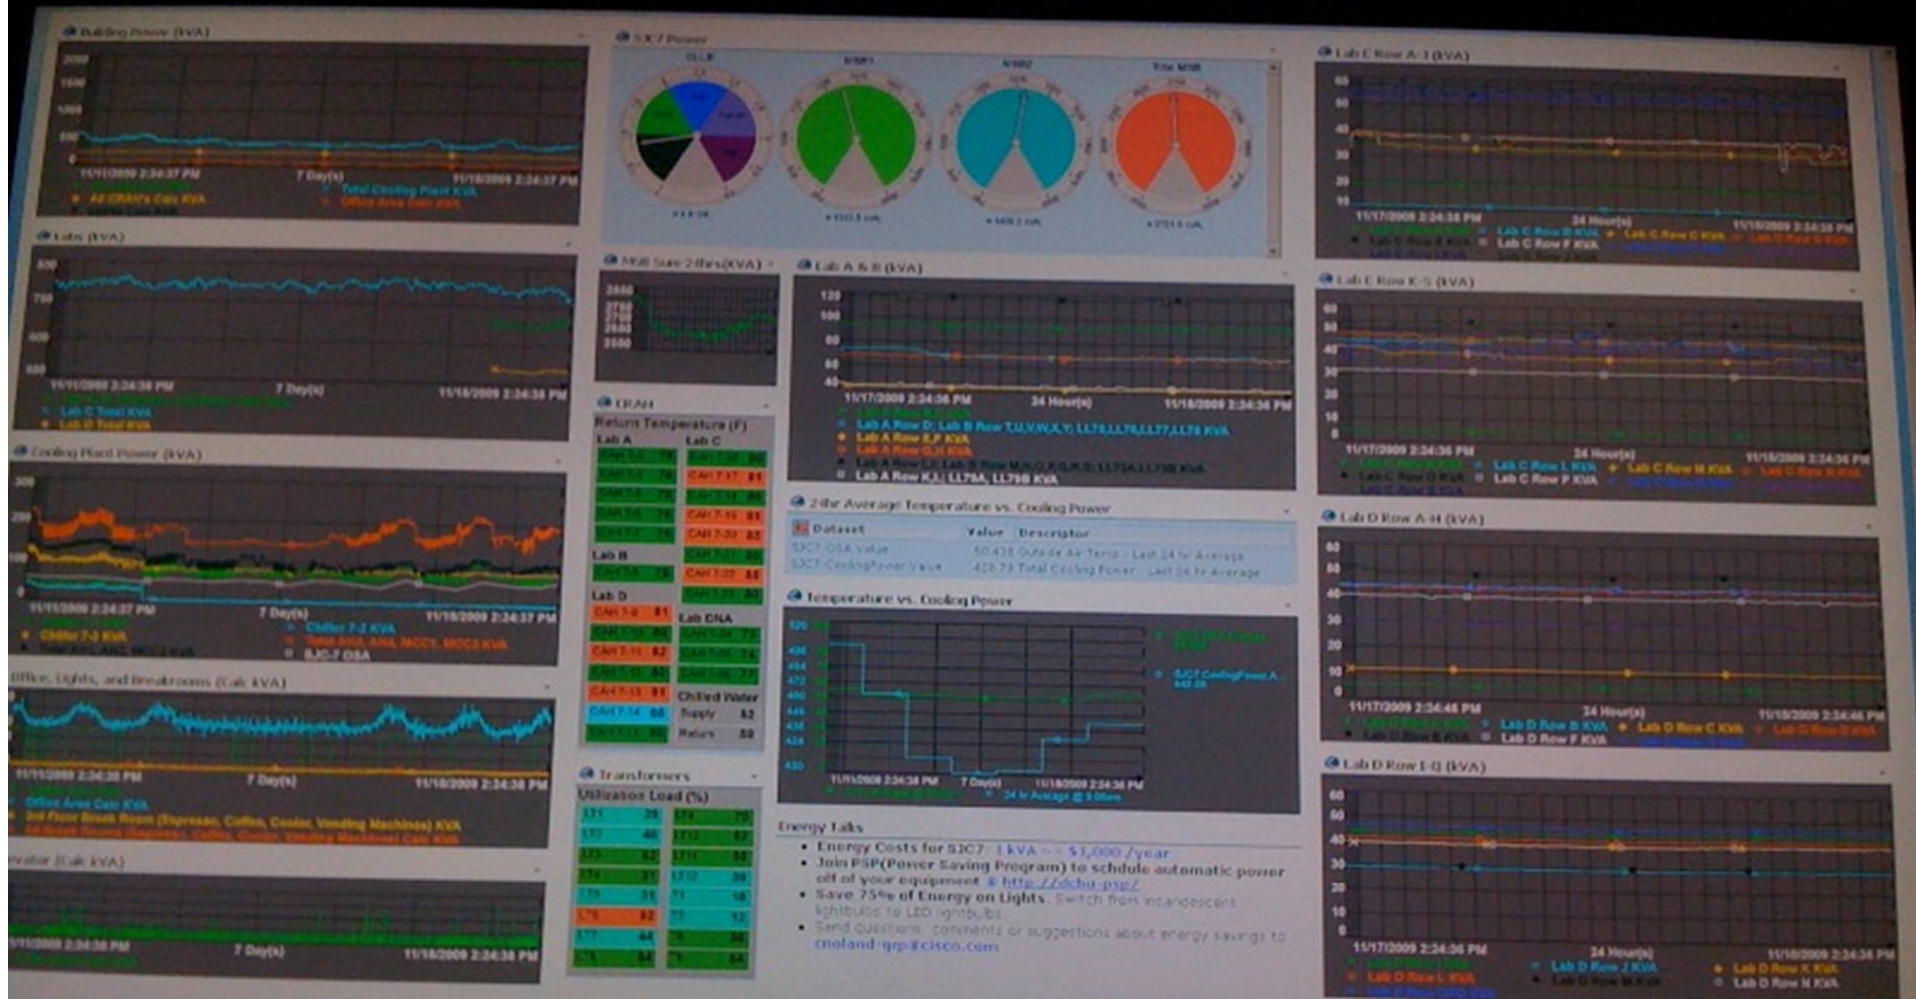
Building Power (kVA)

2000
1500
1000
500
0

11/11/2009 2:24:37 PM
7 Day(s)
11/18/2009 2:24:37 PM

Total Cooling Plant KVA
All CRAH's Calc KVA
Office Area Calc KVA

Labs (kVA)

800
750
650
600

11/11/2009 2:24:38 PM
7 Day(s)
11/18/2009 2:24:38 PM

Lab C Total KVA
Lab D Total KVA

Cooling Plant Power (kVA)

300
200
100

11/11/2009 2:24:37 PM
7 Day(s)
11/18/2009 2:24:37 PM

Chiller 7-2 KVA
Chiller 7-3 KVA
Total AH3, AH4, MCC1, MCC2 KVA
Total AH1, AH2, MCC3 KVA
SJC7 OSA

Office, Lights, and Breakrooms (Calc kVA)

11/11/2009 2:24:38 PM
7 Day(s)
11/18/2009 2:24:38 PM

Office Area Calc KVA
3rd Floor Break Room (Espresso, Coffee, Cooler, Vending Machines) KVA
1st Break Rooms (Espresso, Coffee, Cooler, Vending Machines) Calc KVA

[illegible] (Calc kVA)

11/11/2009 2:24:38 PM
7 Day(s)
11/18/2009 2:24:38 PM

SJC7 Power

MSB1
MSB2
Total MSB

MSB Sum 24hrs(kVA)

2800
2750
2700
2650
2600

CRAH

Return Temperature (F)

Lab A
Lab C
Lab B
Lab D
Lab DNA
Chilled Water
Supply 52
Return 59

Transformers

Utilization Load (%)

Lab A & B (kVA)

120
100
80
60
40

11/17/2009 2:24:36 PM
24 Hour(s)
11/18/2009 2:24:36 PM

Lab A Row D; Lab B Row T,U,V,W,X,Y; LL76,LL76,LL77,LL78 KVA
Lab A Row E,F KVA
Lab A Row G,H KVA
Lab A Row L; Lab B Row M,N,O,P,Q,R,S; LL73A,LL73B KVA
Lab A Row K,L; LL79A, LL79B KVA

24hr Average Temperature vs. Cooling Power

| Dataset | Value | Descriptor |
|---|---|---|
| SJC7-OSA Value | 50.438 | Outside Air Temp - Last 24 hr Average |
| SJC7-CoolingPower Value | 420.73 | Total Cooling Power - Last 24 hr Average |

Temperature vs. Cooling Power

SJC7-CoolingPower A 442.58

11/11/2009 2:24:38 PM
7 Day(s)
11/18/2009 2:24:38 PM

24 hr Average @ 3:00am

Energy Talks

• Energy Costs for SJC7: 1 kVA ~= $1,000 /year
• Join PSP(Power Saving Program) to schedule automatic power off of your equipment @ http://dcbu-psp/
• Save 75% of Energy on Lights. Switch from incandescent lightbulbs to LED lightbulbs
• Send questions, comments or suggestions about energy savings to cnoland-grp@cisco.com

Lab C Row A-J (kVA)

60
50
40
30
20
10

11/17/2009 2:24:38 PM
24 Hour(s)
11/18/2009 2:24:38 PM

Lab C Row B KVA
Lab C Row C KVA
Lab C Row E KVA
Lab C Row F KVA

Lab C Row K-S (kVA)

11/17/2009 2:24:36 PM
24 Hour(s)
11/18/2009 2:24:36 PM

Lab C Row L KVA
Lab C Row M KVA
Lab C Row O KVA
Lab C Row P KVA

Lab D Row A-H (kVA)

11/17/2009 2:24:46 PM
24 Hour(s)
11/18/2009 2:24:46 PM

Lab D Row B KVA
Lab D Row C KVA
Lab D Row F KVA

Lab D Row I-Q (kVA)

11/17/2009 2:24:36 PM
24 Hour(s)
11/18/2009 2:24:36 PM

Lab D Row J KVA
Lab D Row K KVA
Lab D Row L KVA
Lab D Row N KVA